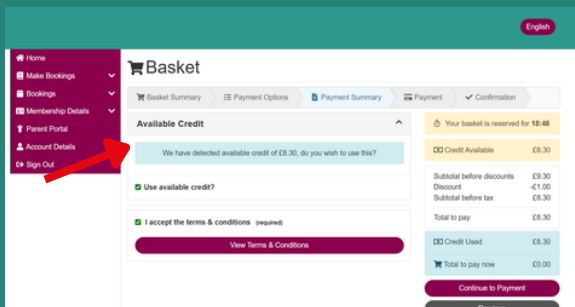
English

Home
Make Bookings
Bookings
Membership Details
Parent Portal
Account Details
Sign Out

Basket

Basket Summary
Payment Options
Payment Summary
Payment
Confirmation

Available Credit

We have detected available credit of £8.30, do you wish to use this?

Use available credit?

I accept the terms & conditions (required)

View Terms & Conditions

Your basket is reserved for 18:46

Credit Available £8.30

| | |
|---|---|
| Subtotal before discounts | £9.30 |
| Discount | -£1.00 |
| Subtotal before tax | £8.30 |
| Total to pay | £8.30 |

Credit Used £8.30

Total to pay now £0.00

Continue to Payment

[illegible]